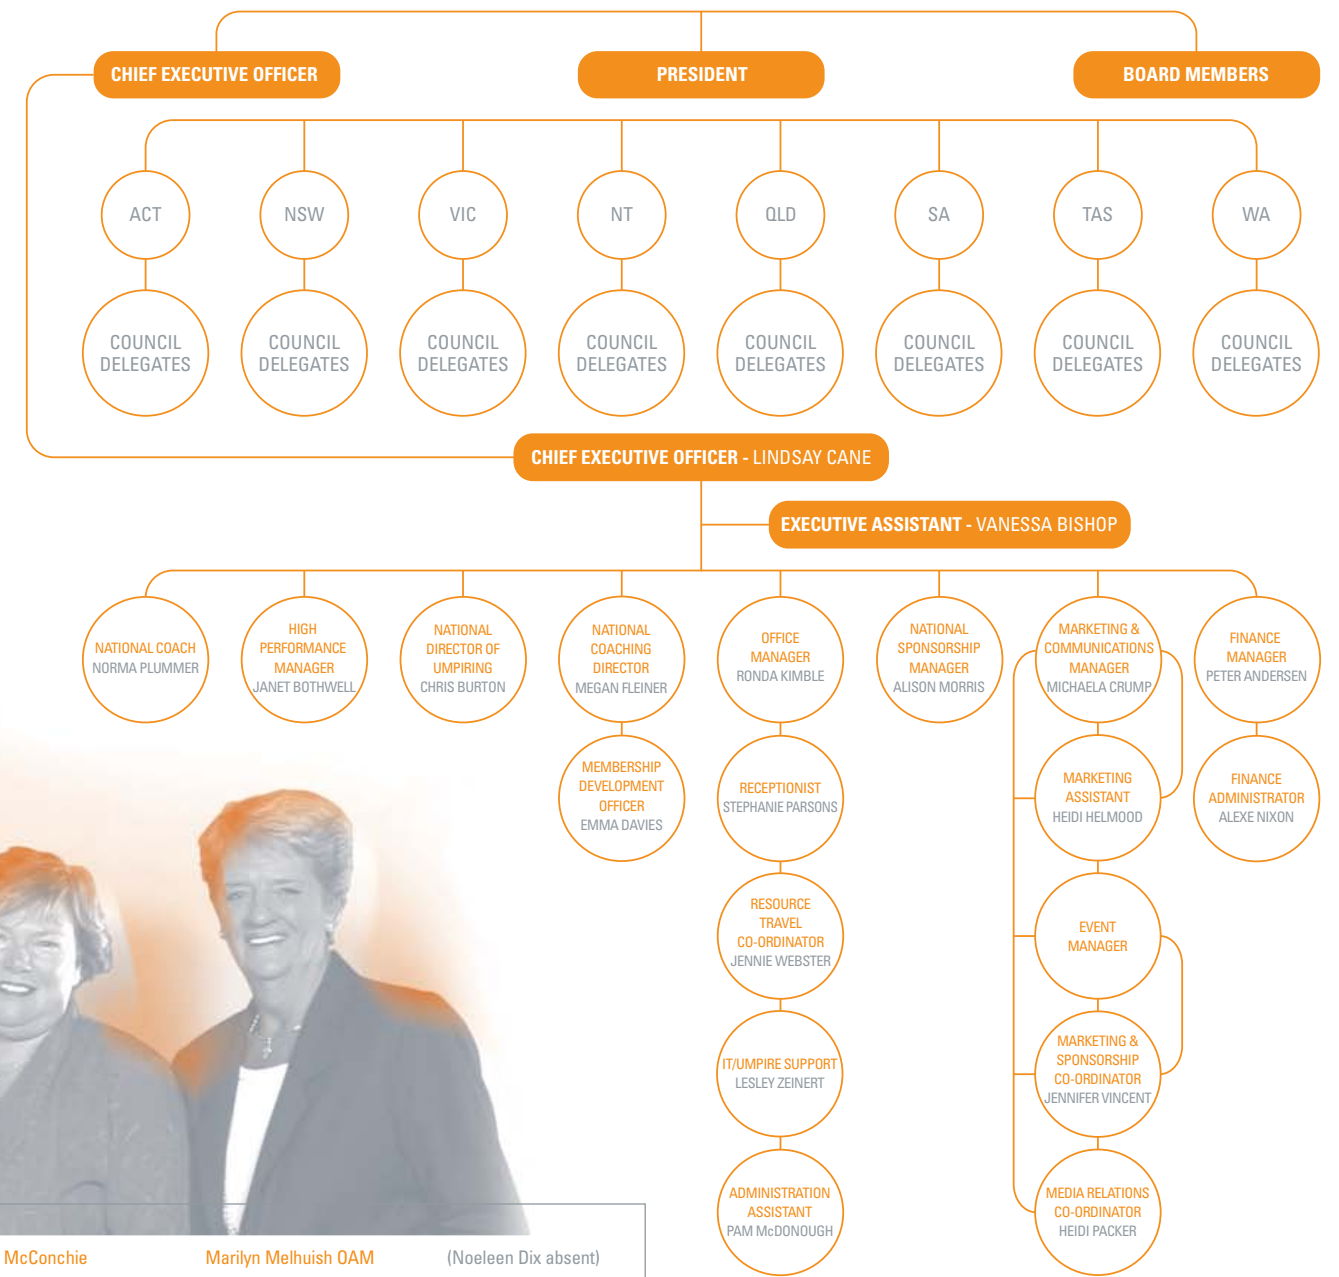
CHIEF EXECUTIVE OFFICER

PRESIDENT

BOARD MEMBERS

ACT

NSW

VIC

NT

QLD

SA

TAS

WA

COUNCIL DELEGATES

COUNCIL DELEGATES

COUNCIL DELEGATES

COUNCIL DELEGATES

COUNCIL DELEGATES

COUNCIL DELEGATES

COUNCIL DELEGATES

COUNCIL DELEGATES

CHIEF EXECUTIVE OFFICER - LINDSAY CANE

EXECUTIVE ASSISTANT - VANESSA BISHOP

NATIONAL COACH NORMA PLUMMER

HIGH PERFORMANCE MANAGER JANET BOTHWELL

NATIONAL DIRECTOR OF UMPIRING CHRIS BURTON

NATIONAL COACHING DIRECTOR MEGAN FLEINER

OFFICE MANAGER RONDA KIMBLE

NATIONAL SPONSORSHIP MANAGER ALISON MORRIS

MARKETING & COMMUNICATIONS MANAGER MICHAELA CRUMP

FINANCE MANAGER PETER ANDERSEN

MEMBERSHIP DEVELOPMENT OFFICER EMMA DAVIES

RECEPTIONIST STEPHANIE PARSONS

MARKETING ASSISTANT HEIDI HELMOOD

FINANCE ADMINISTRATOR ALEXE NIXON

RESOURCE TRAVEL CO-ORDINATOR JENNIE WEBSTER

EVENT MANAGER

IT/UMPIRE SUPPORT LESLEY ZEINERT

MARKETING & SPONSORSHIP CO-ORDINATOR JENNIFER VINCENT

ADMINISTRATION ASSISTANT PAM McDONOUGH

MEDIA RELATIONS CO-ORDINATOR HEIDI PACKER

McConchie

Marilyn Melhuish OAM

(Noeleen Dix absent)